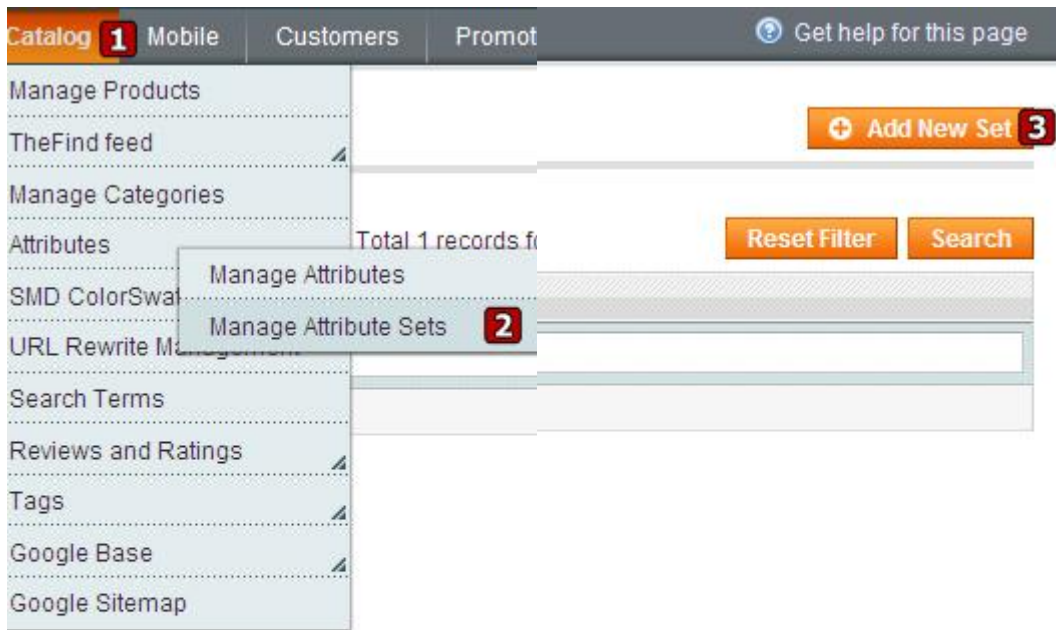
Catalog 1 Mobile Customers Promot

Get help for this page

Add New Set 3

Manage Products
TheFind feed
Manage Categories
Attributes
SMD ColorSwat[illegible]
URL Rewrite M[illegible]
Search Terms
Reviews and Ratings
Tags
Google Base
Google Sitemap

Manage Attributes
Manage Attribute Sets 2

Total 1 records f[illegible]

Reset Filter
Search